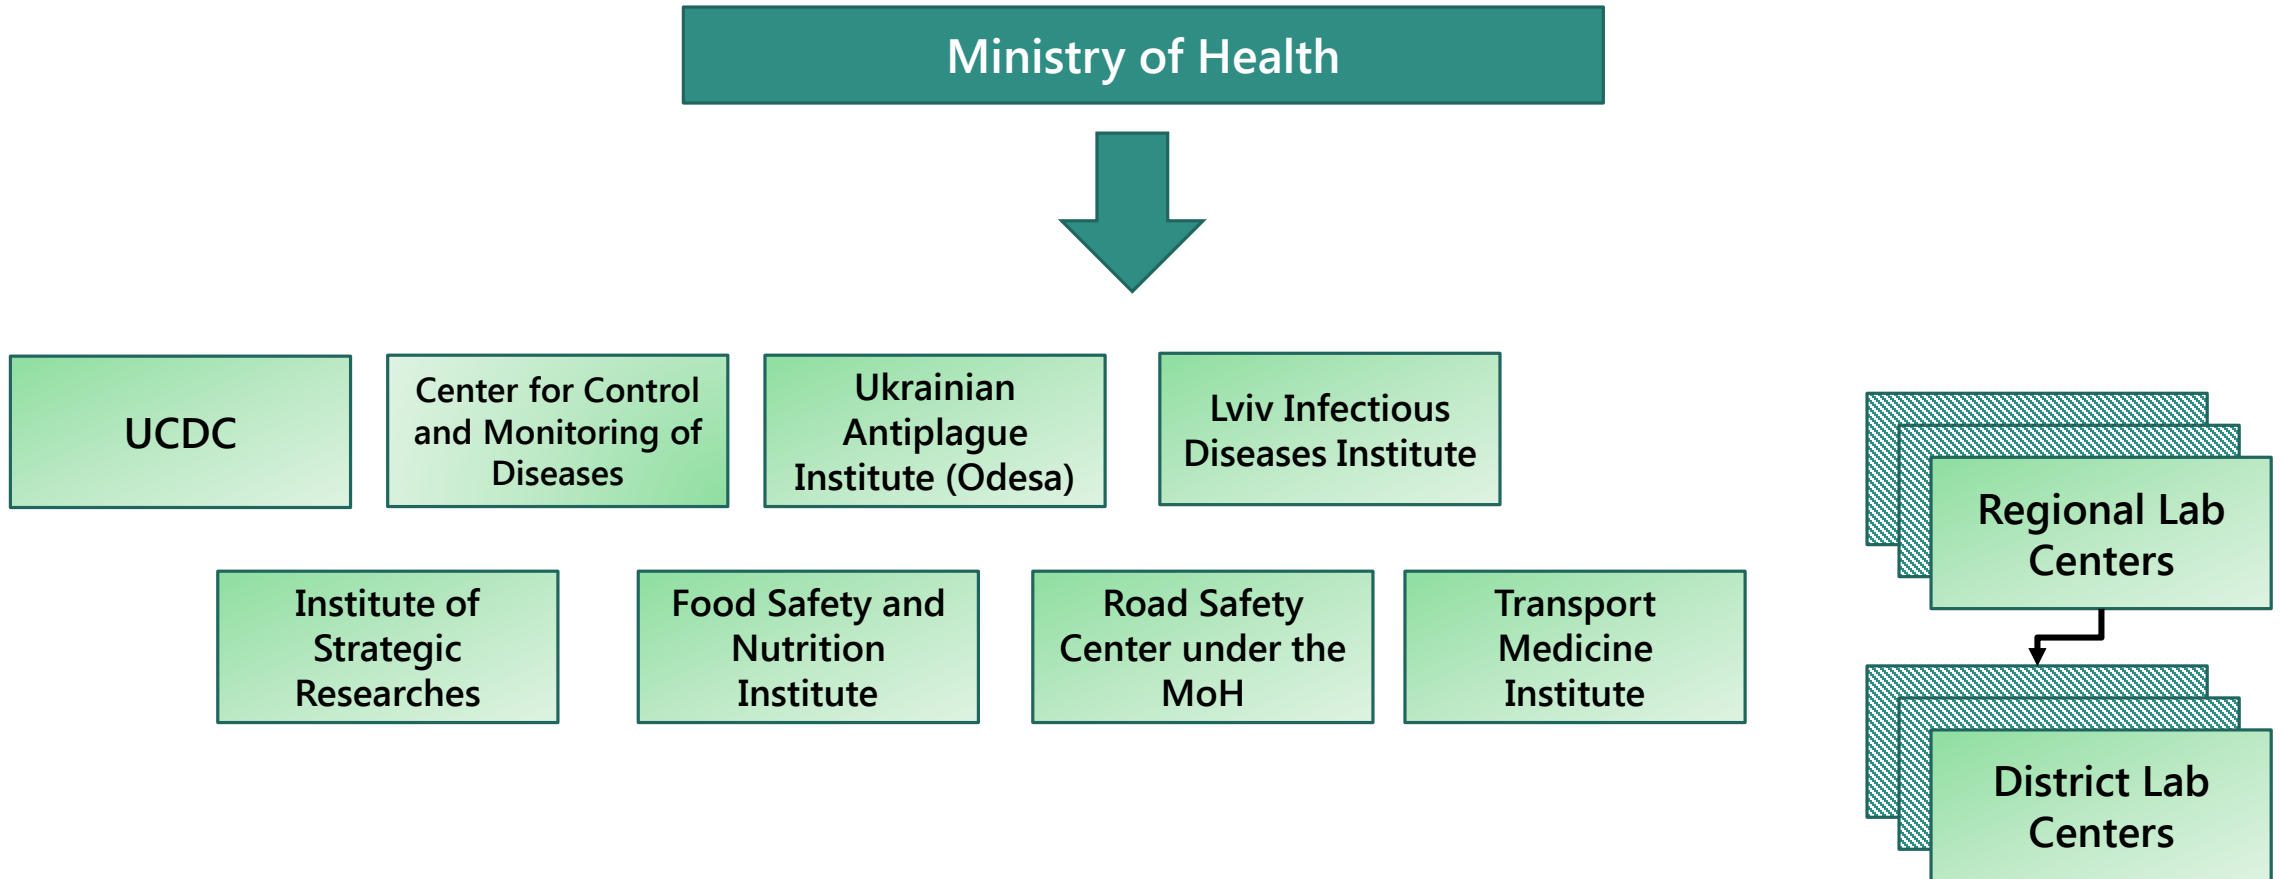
Ministry of Health

UCDC

Center for Control and Monitoring of Diseases

Ukrainian Antiplague Institute (Odesa)

Lviv Infectious Diseases Institute

Regional Lab Centers

Institute of Strategic Researches

Food Safety and Nutrition Institute

Road Safety Center under the MoH

Transport Medicine Institute

District Lab Centers